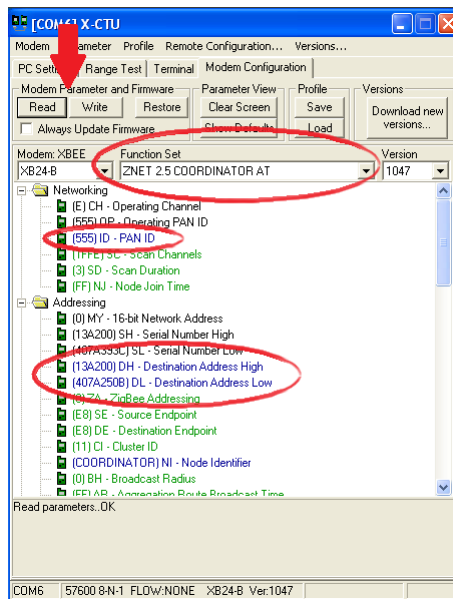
[COM6] X-CTU

Modem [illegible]arameter Profile Remote Configuration... Versions...

PC Setti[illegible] Range Test Terminal Modem Configuration

Modem Parameter and Firmware
Read Write Restore
Always Update Firmware

Parameter View
Clear Screen
Show Defaults

Profile
Save
Load

Versions
Download new versions...

Modem: XBEE
XB24-B

Function Set
ZNET 2.5 COORDINATOR AT

Version
1047

Networking
(E) CH - Operating Channel
(555) OP - Operating PAN ID
(555) ID - PAN ID
(FFF) SC - Scan Channels
(3) SD - Scan Duration
(FF) NJ - Node Join Time

Addressing
(0) MY - 16-bit Network Address
(13A200) SH - Serial Number High
(407A393C) SL - Serial Number Low
(13A200) DH - Destination Address High
(407A250B) DL - Destination Address Low
(0) ZA - ZigBee Addressing
(E8) SE - Source Endpoint
(E8) DE - Destination Endpoint
(11) CI - Cluster ID
(COORDINATOR) NI - Node Identifier
(0) BH - Broadcast Radius
(FF) AR - Aggregation Route Broadcast Time

Read parameters..OK

COM6 57600 8-N-1 FLOW:NONE XB24-B Ver:1047